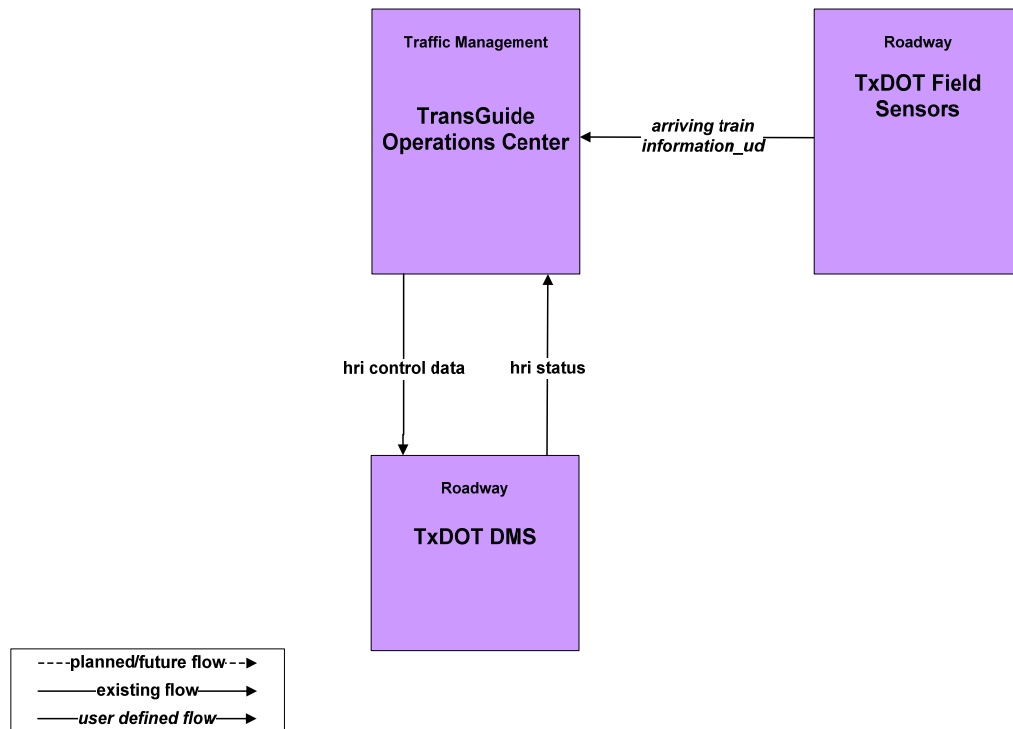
Traffic Management

TransGuide Operations Center

Roadway

TxDOT Field Sensors

arriving train information_ud

hri control data

hri status

Roadway

TxDOT DMS

planned/future flow

existing flow

user defined flow